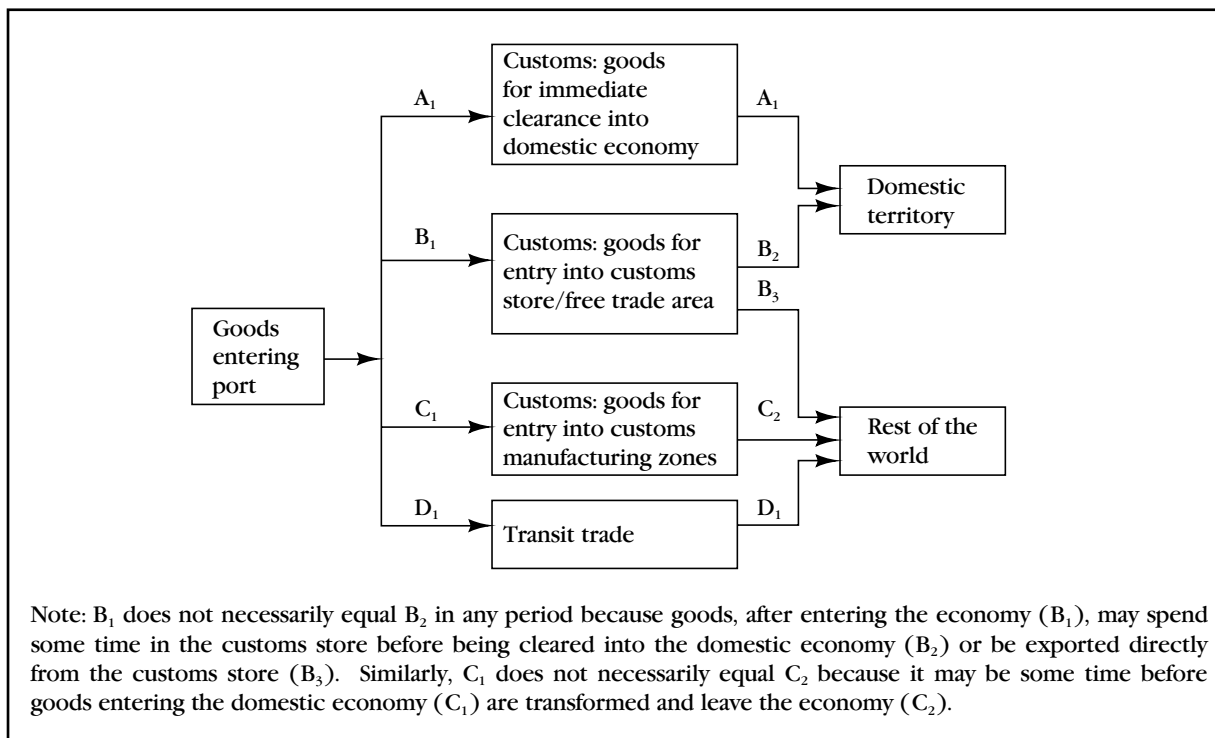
Goods entering port

$A_1$

Customs: goods for immediate clearance into domestic economy

$A_1$

$B_1$

Customs: goods for entry into customs store/free trade area

$B_2$

Domestic territory

$B_3$

$C_1$

Customs: goods for entry into customs manufacturing zones

$C_2$

Rest of the world

$D_1$

Transit trade

$D_1$

Note: $B_1$ does not necessarily equal $B_2$ in any period because goods, after entering the economy ($B_1$), may spend some time in the customs store before being cleared into the domestic economy ($B_2$) or be exported directly from the customs store ($B_3$). Similarly, $C_1$ does not necessarily equal $C_2$ because it may be some time before goods entering the domestic economy ($C_1$) are transformed and leave the economy ($C_2$).